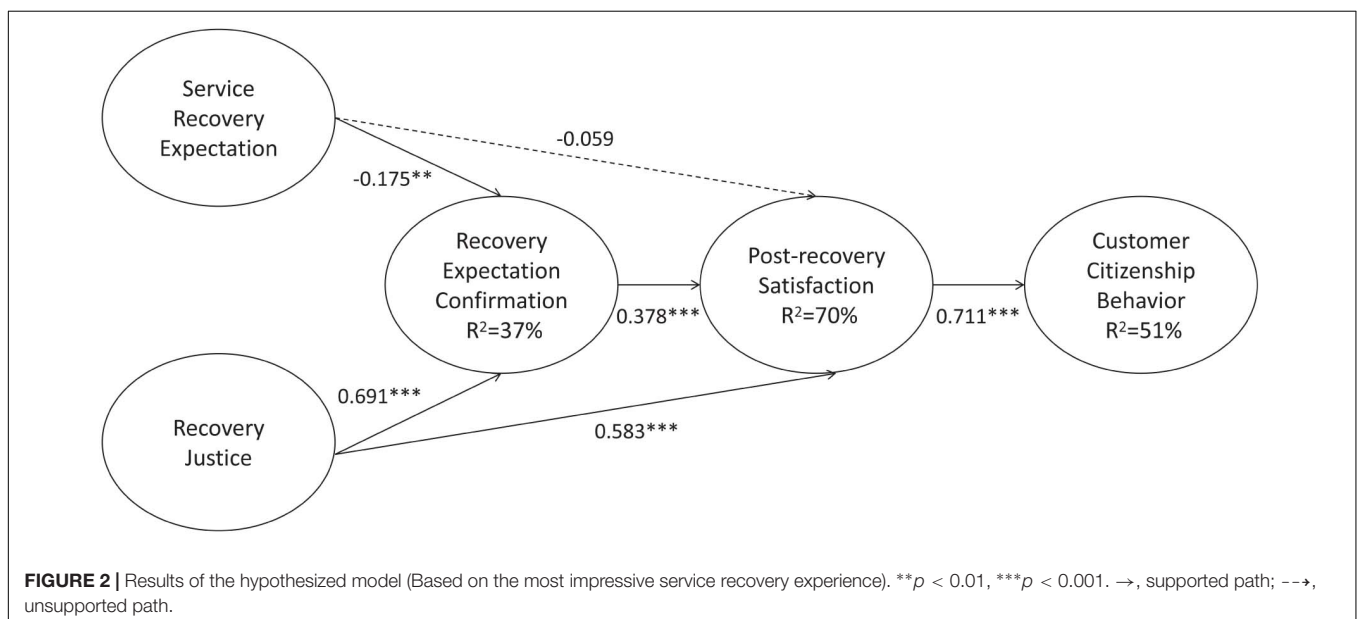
Service Recovery Expectation

-0.059

-0.175**

Recovery Expectation Confirmation $R^2$=37%

0.378***

Post-recovery Satisfaction $R^2$=70%

0.711***

Customer Citizenship Behavior $R^2$=51%

0.691***

Recovery Justice

0.583***

**FIGURE 2 |** Results of the hypothesized model (Based on the most impressive service recovery experience). $^{**}p < 0.01$, $^{***}p < 0.001$. →, supported path; --→, unsupported path.